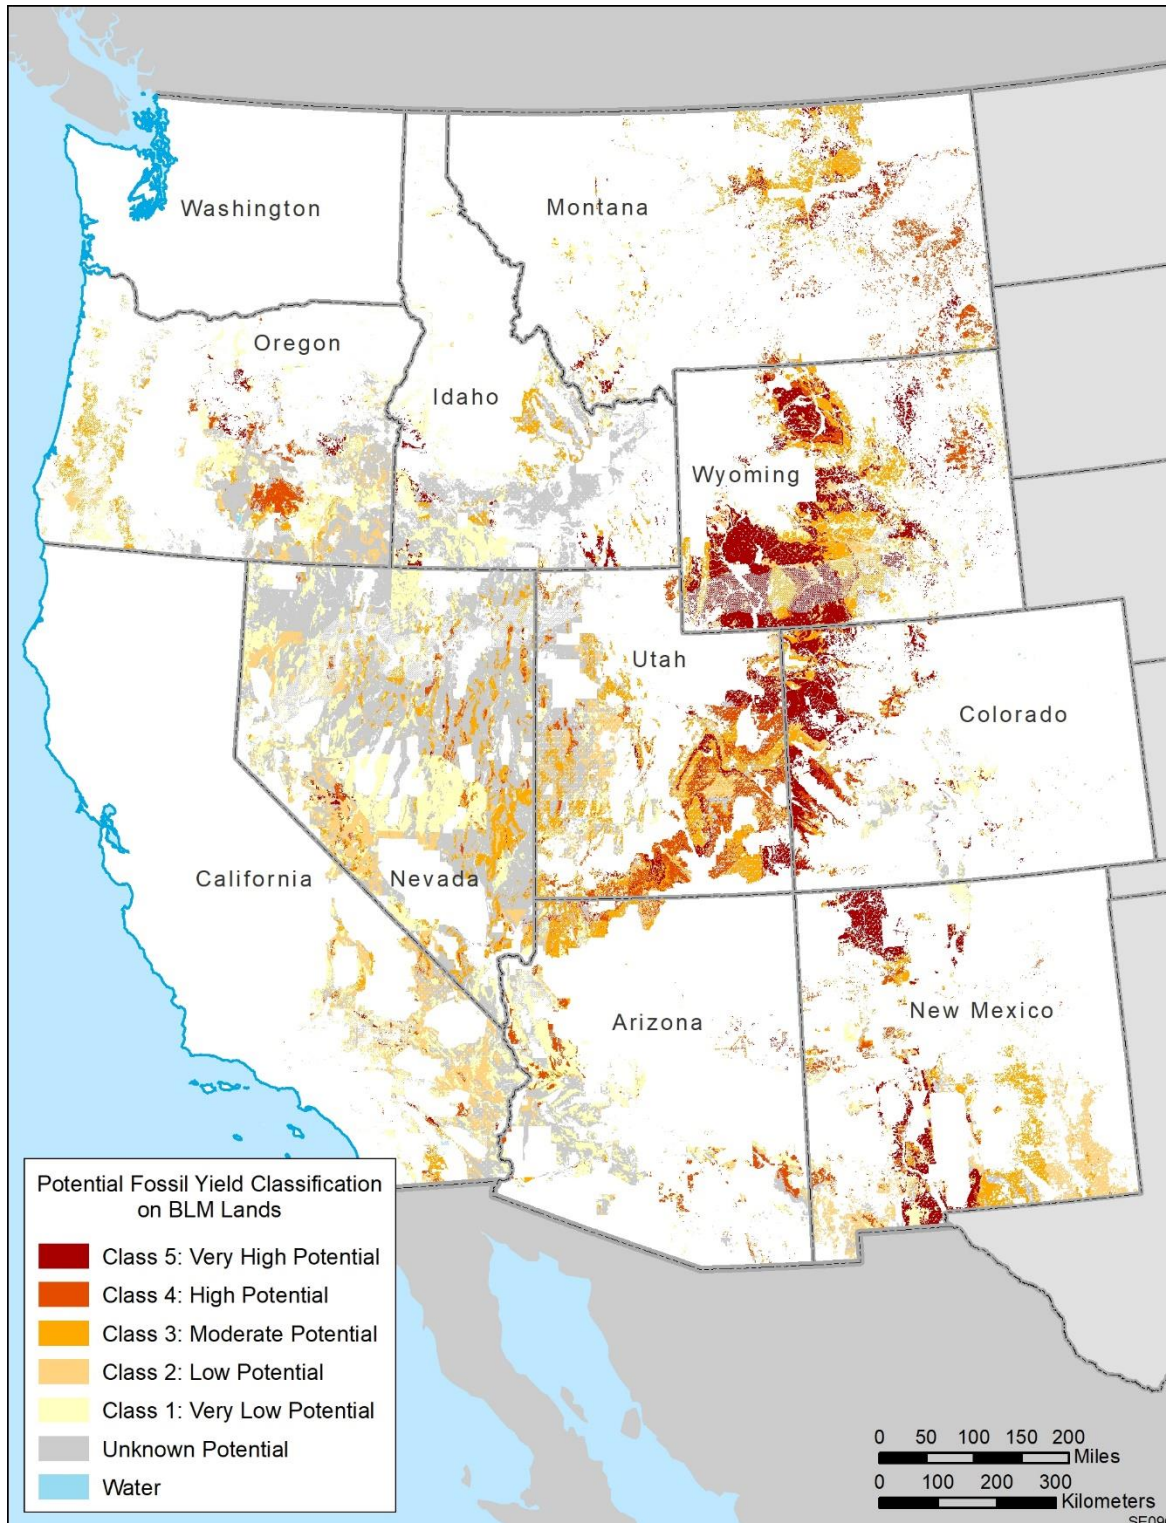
Washington
Montana
Oregon
Idaho
Wyoming
Utah
Colorado
California
Nevada
Arizona
New Mexico

Potential Fossil Yield Classification on BLM Lands

Class 5: Very High Potential
Class 4: High Potential
Class 3: Moderate Potential
Class 2: Low Potential
Class 1: Very Low Potential
Unknown Potential
Water

0 50 100 150 200 Miles
0 100 200 300 Kilometers
SE09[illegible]